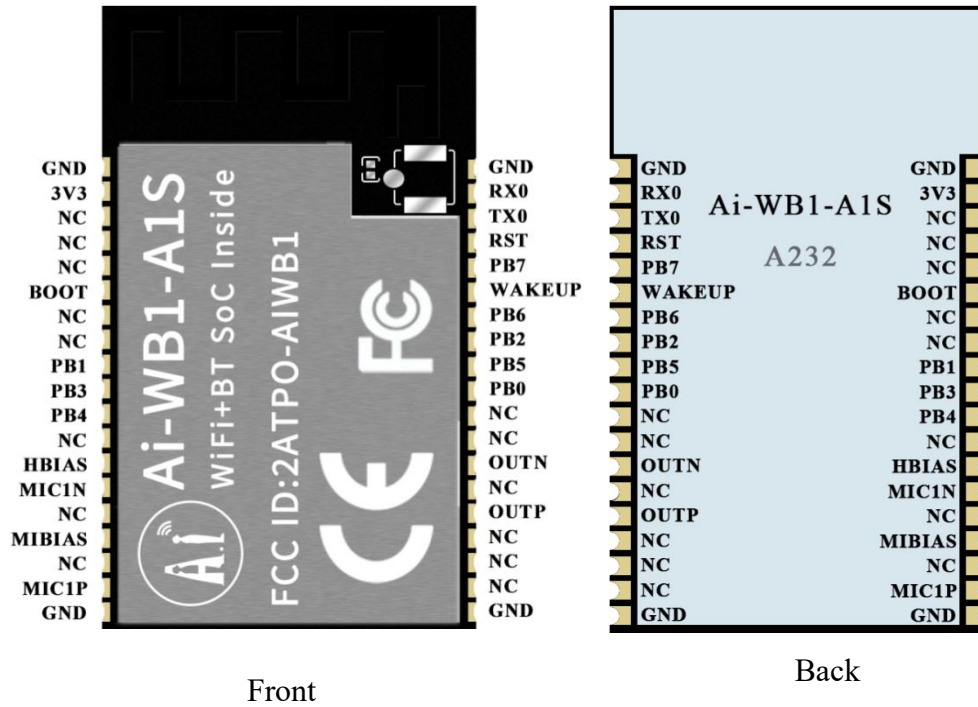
GND
3V3
NC
NC
NC
BOOT
NC
NC
PB1
PB3
PB4
NC
HBIAS
MIC1N
NC
MIBIAS
NC
MIC1P
GND

Ai-WB1-A1S
WiFi+BT SoC Inside
FCC ID:2ATPO-AIWB1
Ai

GND
RX0
TX0
RST
PB7
WAKEUP
PB6
PB2
PB5
PB0
NC
NC
OUTN
NC
OUTP
NC
NC
NC
GND

Front

GND
RX0
TX0
RST
PB7
WAKEUP
PB6
PB2
PB5
PB0
NC
NC
OUTN
NC
OUTP
NC
NC
NC
GND

Ai-WB1-A1S
A232

GND
3V3
NC
NC
NC
BOOT
NC
NC
PB1
PB3
PB4
NC
HBIAS
MIC1N
NC
MIBIAS
NC
MIC1P
GND

Back